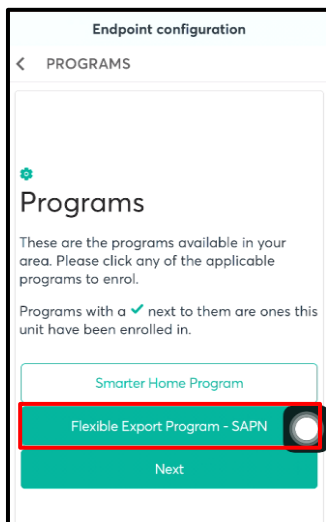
Endpoint configuration

PROGRAMS

Programs

These are the programs available in your area. Please click any of the applicable programs to enrol.

Programs with a ✓ next to them are ones this unit have been enrolled in.

Smarter Home Program

Flexible Export Program - SAPN

Next